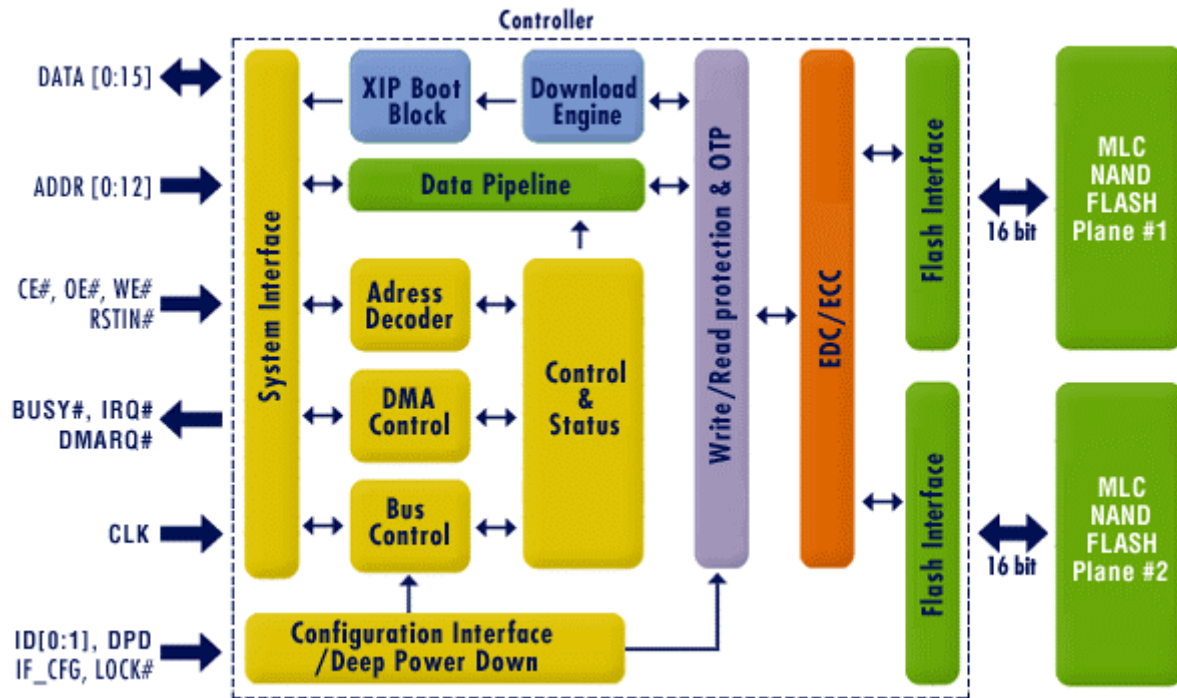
Controller

DATA [0:15]

ADDR [0:12]

CE#, OE#, WE#
RSTIN#

BUSY#, IRQ#
DMARQ#

CLK

ID[0:1], DPD
IF_CFG, LOCK#

System Interface

XIP Boot Block

Download Engine

Data Pipeline

Adress Decoder

DMA Control

Bus Control

Control & Status

Configuration Interface /Deep Power Down

Write/Read protection & OTP

EDC/ECC

Flash Interface

Flash Interface

16 bit

16 bit

MLC NAND FLASH Plane #1

MLC NAND FLASH Plane #2